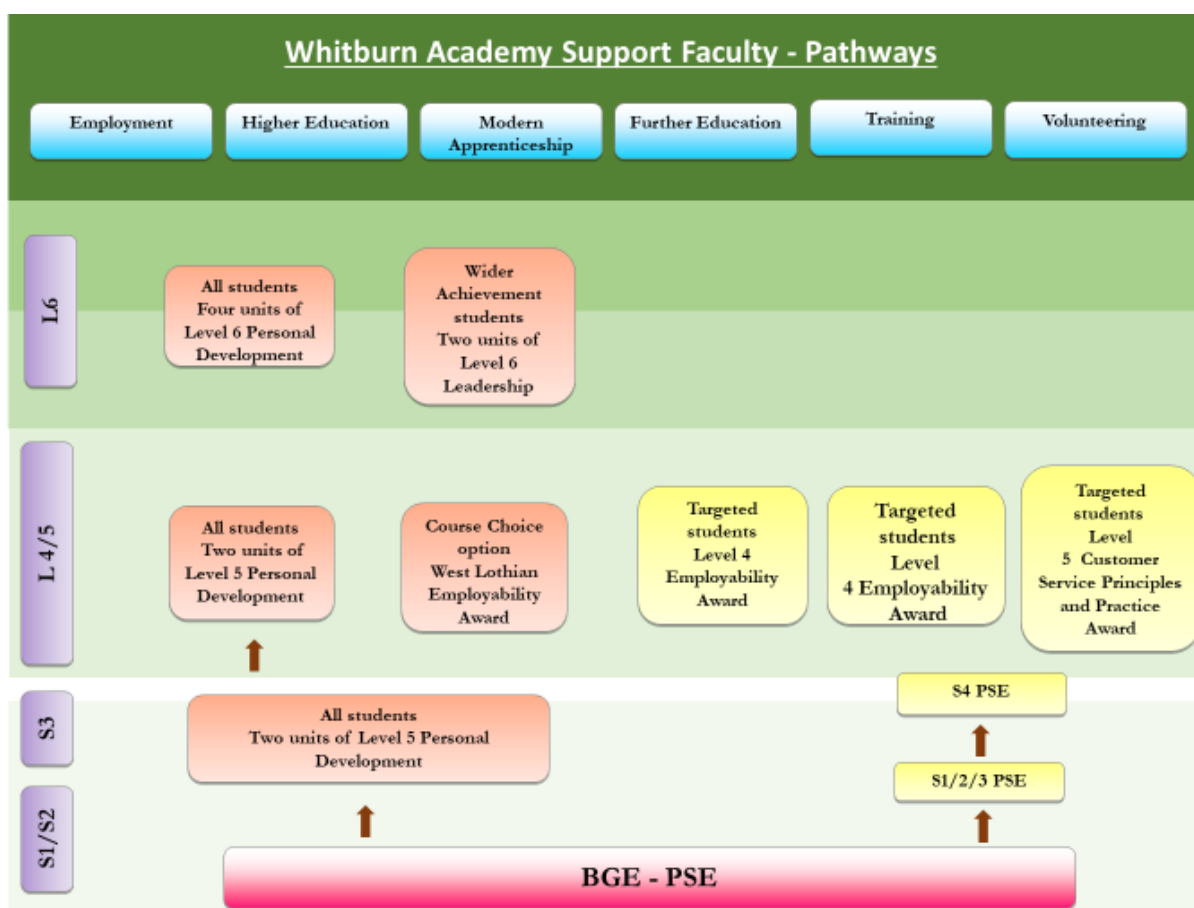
Whitburn Academy Support Faculty - Pathways

Employment

Higher Education

Modern Apprenticeship

Further Education

Training

Volunteering

L6

All students Four units of Level 6 Personal Development

Wider Achievement students Two units of Level 6 Leadership

L 4/5

All students Two units of Level 5 Personal Development

Course Choice option West Lothian Employability Award

Targeted students Level 4 Employability Award

Targeted students Level 4 Employability Award

Targeted students Level 5 Customer Service Principles and Practice Award

S3

All students Two units of Level 5 Personal Development

S4 PSE

S1/2/3 PSE

S1/S2

BGE - PSE